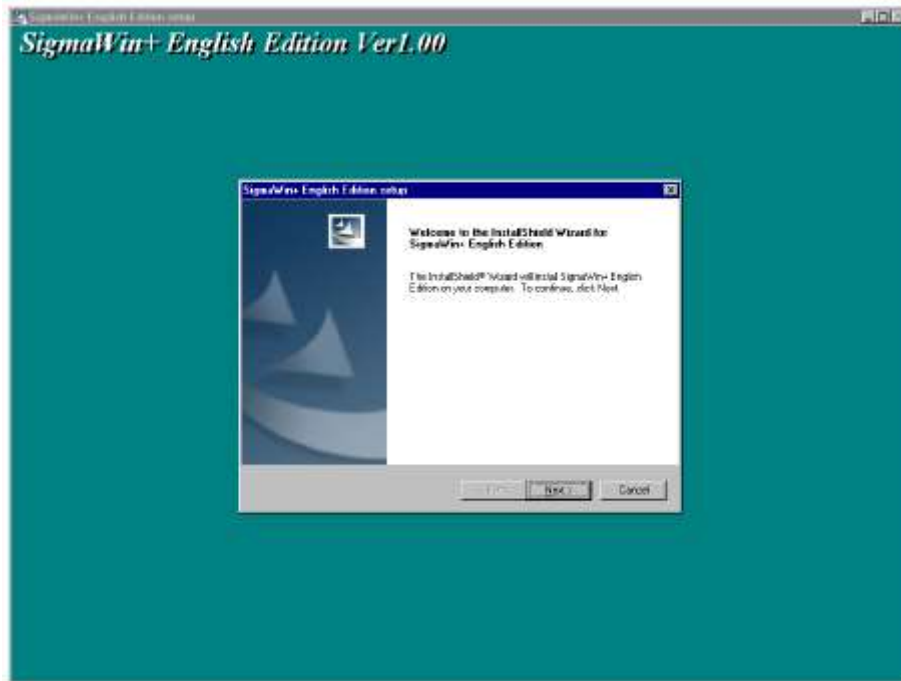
SigmaWin+ English Edition setup

SigmaWin+ English Edition Ver1.00

SigmaWin+ English Edition setup

Welcome to the InstallShield Wizard for SigmaWin+ English Edition

The InstallShield® Wizard will install SigmaWin+ English Edition on your computer. To continue, click Next.

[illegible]

Next >

Cancel